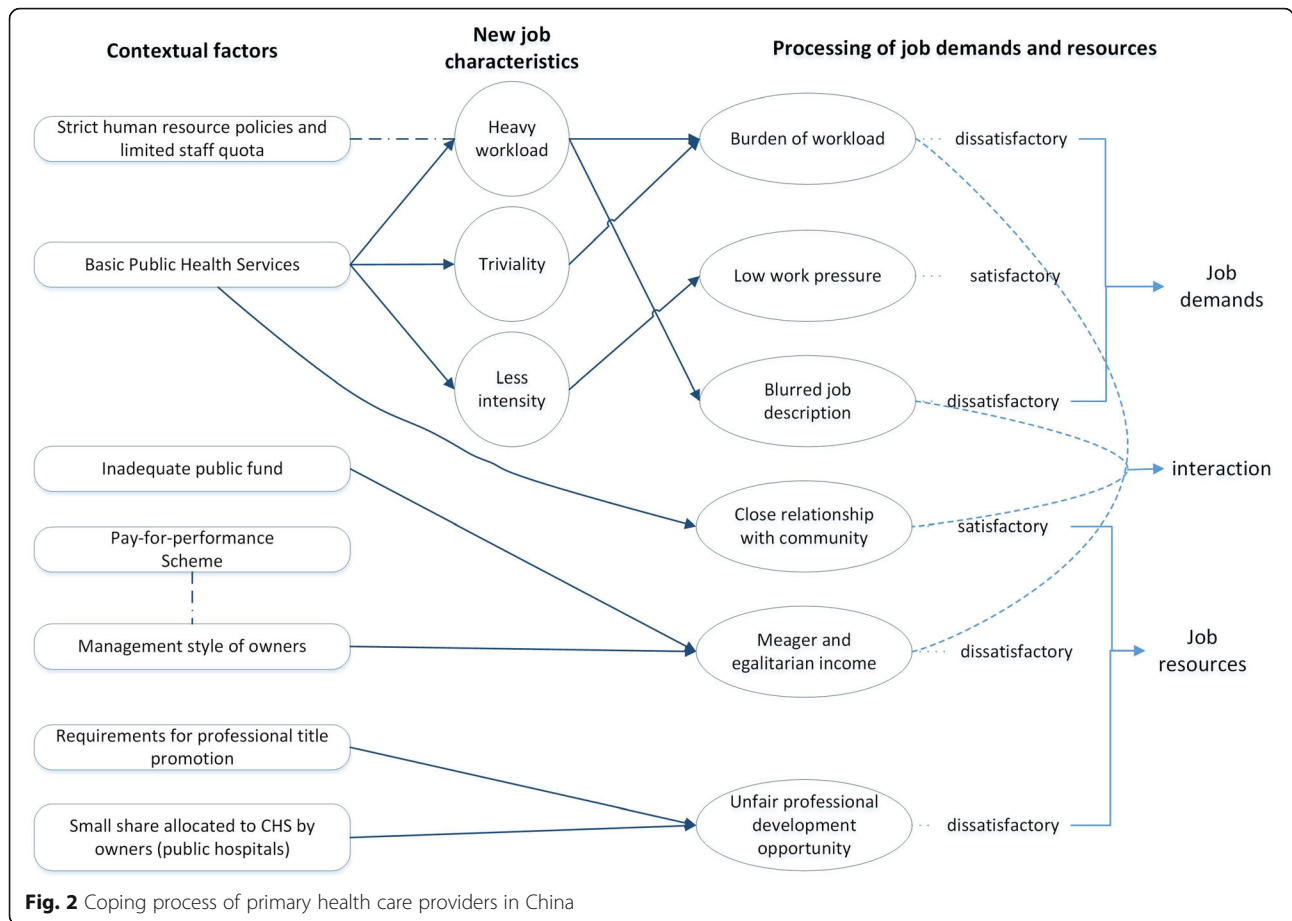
Contextual factors

New job characteristics

Processing of job demands and resources

Strict human resource policies and limited staff quota

Basic Public Health Services

Inadequate public fund

Pay-for-performance Scheme

Management style of owners

Requirements for professional title promotion

Small share allocated to CHS by owners (public hospitals)

Heavy workload

Triviality

Less intensity

Burden of workload

dissatisfactory

Low work pressure

satisfactory

Blurred job description

dissatisfactory

Close relationship with community

satisfactory

Meager and egalitarian income

dissatisfactory

Unfair professional development opportunity

dissatisfactory

Job demands

interaction

Job resources

**Fig. 2** Coping process of primary health care providers in China